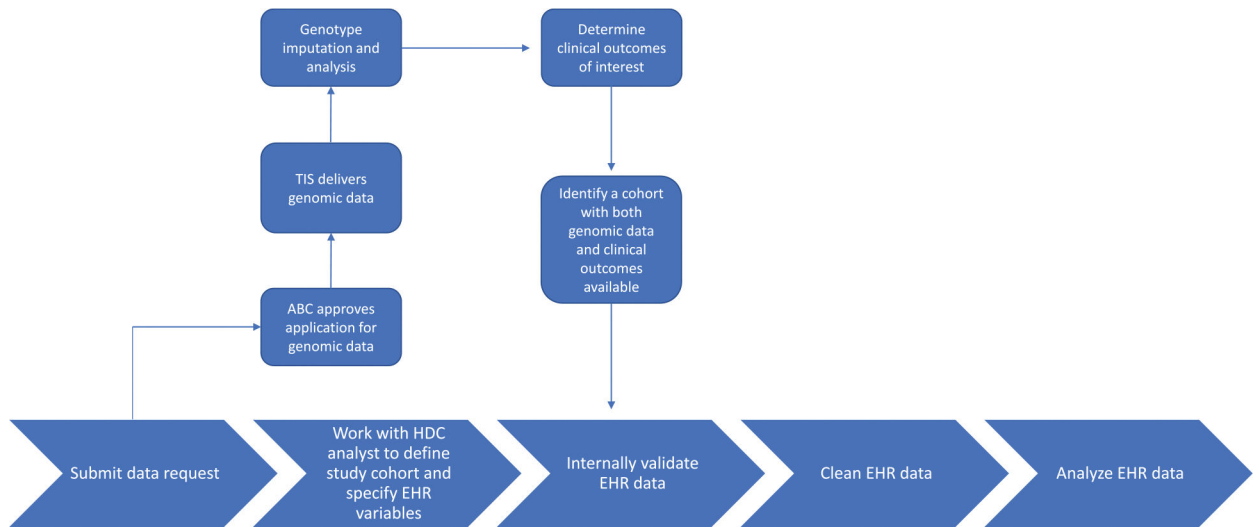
Genotype imputation and analysis

Determine clinical outcomes of interest

TIS delivers genomic data

Identify a cohort with both genomic data and clinical outcomes available

ABC approves application for genomic data

Submit data request

Work with HDC analyst to define study cohort and specify EHR variables

Internally validate EHR data

Clean EHR data

Analyze EHR data